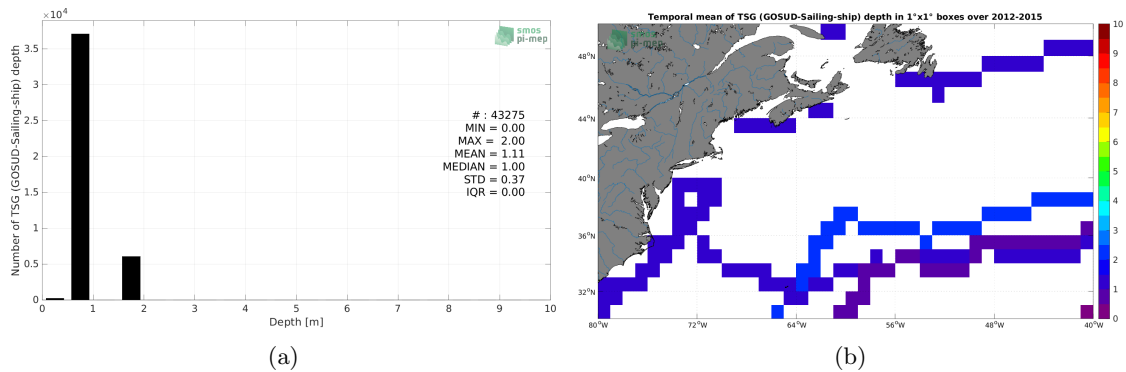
$\times 10^4$

smos
pi-mep

3.5
3
2.5
2
1.5
1
0.5
0

Number of TSG (GOSUD-Sailing-ship) depth

0 1 2 3 4 5 6 7 8 9 10

Depth [m]

# : 43275
MIN = 0.00
MAX = 2.00
MEAN = 1.11
MEDIAN = 1.00
STD = 0.37
IQR = 0.00

(a)

Temporal mean of TSG (GOSUD-Sailing-ship) depth in 1°x1° boxes over 2012-2015

smos
pi-mep

48°N
44°N
40°N
36°N
32°N

80°W 72°W 64°W 56°W 48°W 40°W

10
9
8
7
6
5
4
3
2
1
0

(b)